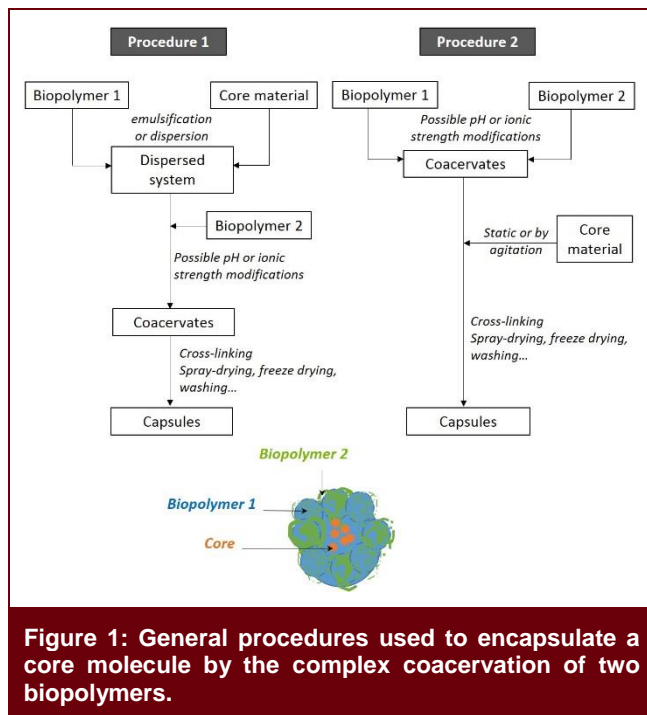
Procedure 1

Biopolymer 1

Core material

emulsification or dispersion

Dispersed system

Biopolymer 2

Possible pH or ionic strength modifications

Coacervates

Cross-linking
Spray-drying, freeze drying, washing...

Capsules

Procedure 2

Biopolymer 1

Biopolymer 2

Possible pH or ionic strength modifications

Coacervates

Static or by agitation

Core material

Cross-linking
Spray-drying, freeze drying, washing...

Capsules

Biopolymer 2

Biopolymer 1

Core

Figure 1: General procedures used to encapsulate a core molecule by the complex coacervation of two biopolymers.